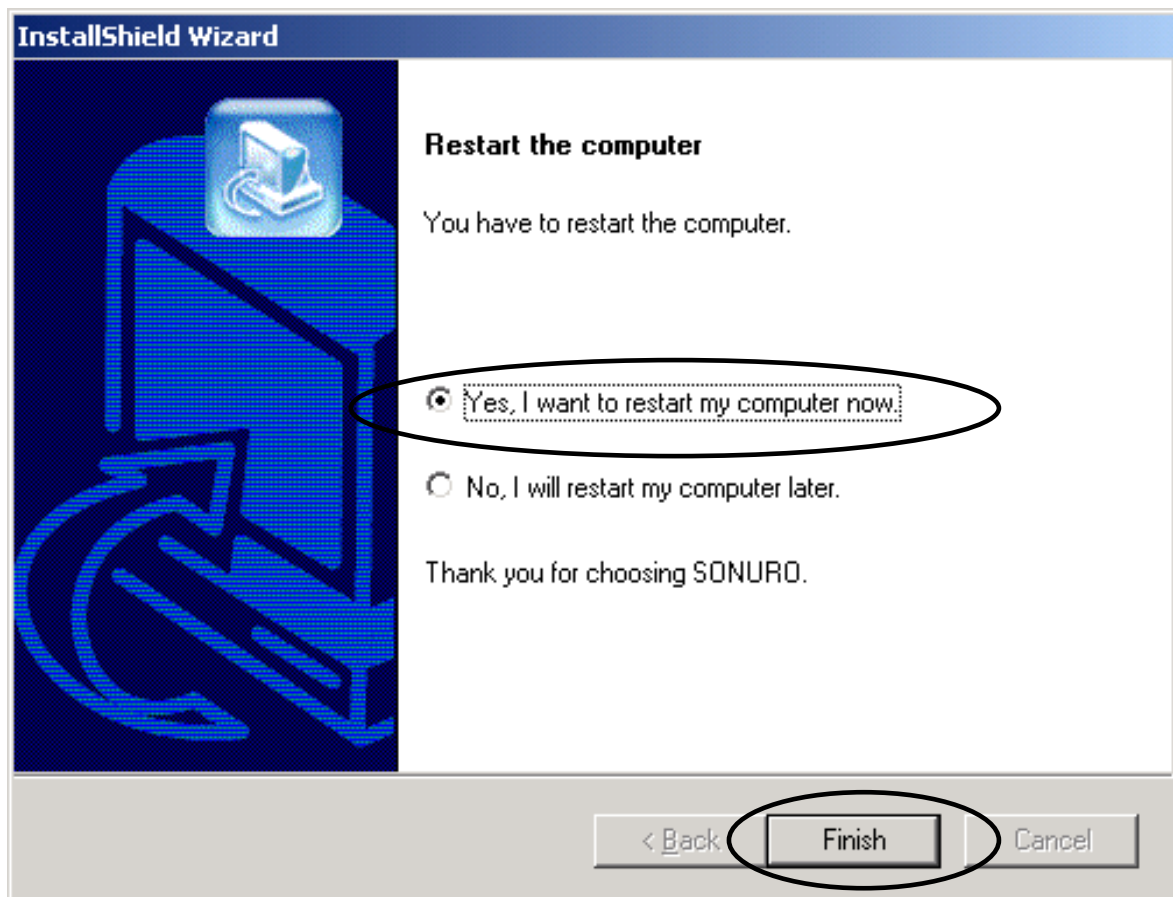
InstallShield Wizard

Restart the computer

You have to restart the computer.

Yes, I want to restart my computer now.

No, I will restart my computer later.

Thank you for choosing SONURO.

< Back
Finish
Cancel